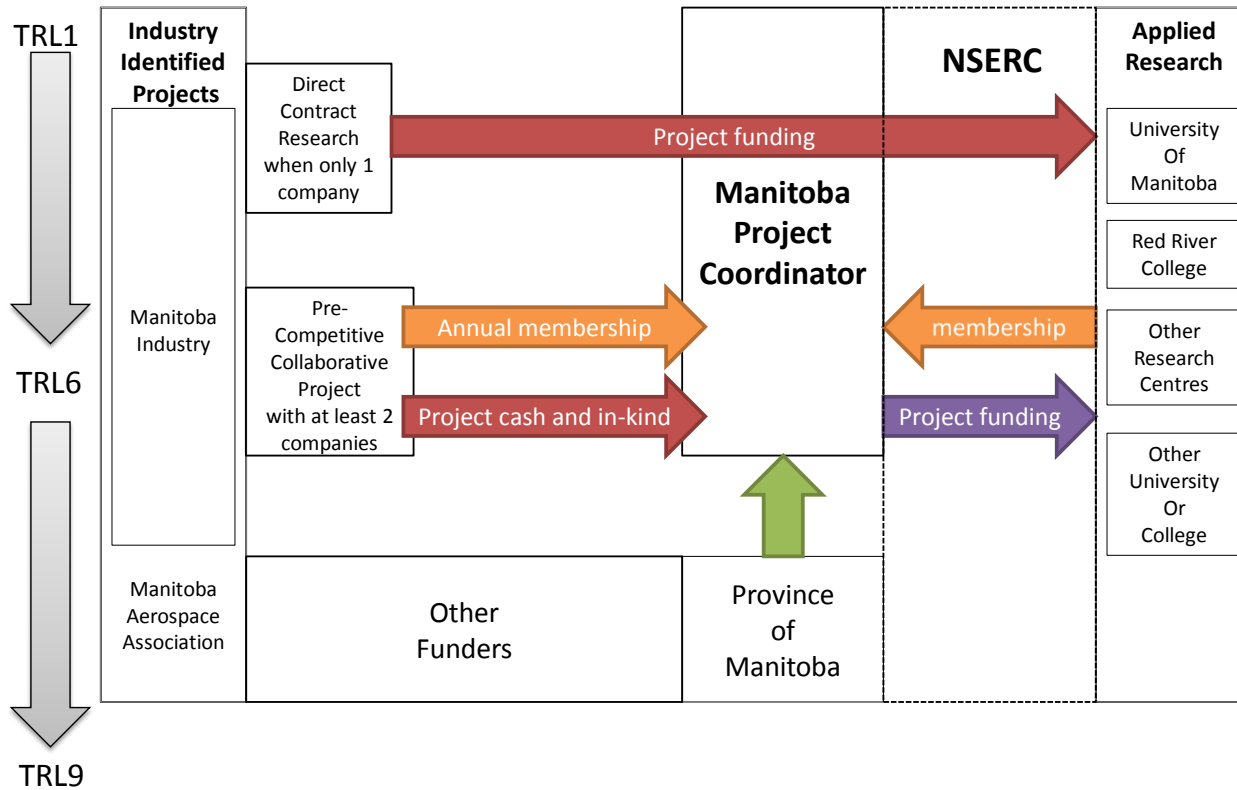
TRL1

TRL6

TRL9

Industry Identified Projects

Manitoba Industry

Manitoba Aerospace Association

Direct Contract Research when only 1 company

Project funding

Pre-Competitive Collaborative Project with at least 2 companies

Annual membership

Project cash and in-kind

Other Funders

Manitoba Project Coordinator

Province of Manitoba

NSERC

membership

Project funding

Applied Research

University Of Manitoba

Red River College

Other Research Centres

Other University Or College